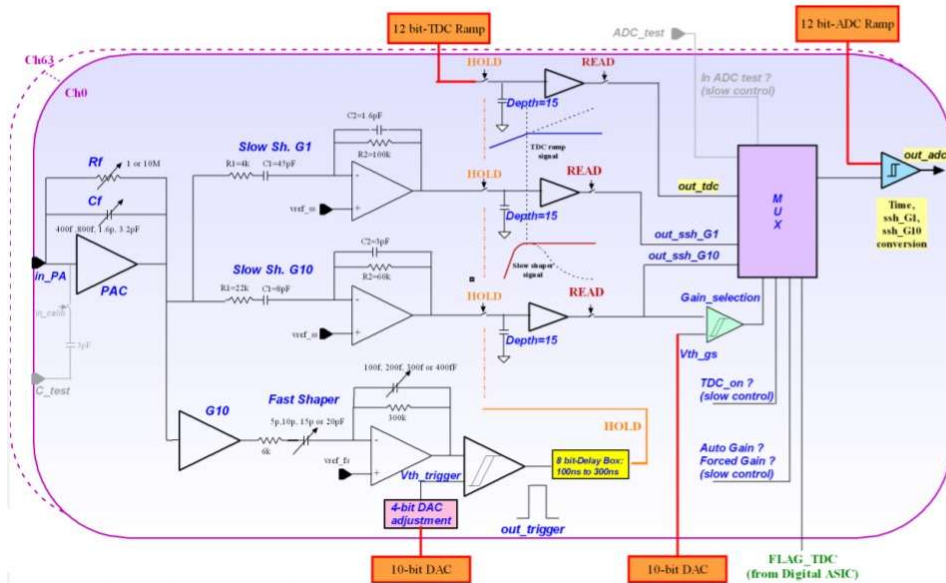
12 bit-TDC Ramp

ADC_test

12 bit-ADC Ramp

Ch63

Ch0

HOLD

READ

In ADC test ? (slow control)

Depth=15

TDC ramp signal

Rf

1 or 10M

Cf

400f, 800f, 1.6p, 3.2pF

Slow Sh. G1

C2=1.6pF

R1=4k

C1=45pF

R2=100k

vref_sc

HOLD

READ

out_tdc

M U X

out_adc

Time, ssh_G1, ssh_G10 conversion

Depth=15

out_ssh_G1

Slow shaper signal

out_ssh_G10

in_PA

PAC

Slow Sh. G10

C2=3pF

R1=22k

C1=6pF

R2=60k

vref_sc

HOLD

READ

Gain_selection

Depth=15

in_calib

3pF

Vth_gs

C_test

100f, 200f, 300f or 400fF

TDC_on ? (slow control)

G10

Fast Shaper

5p,10p, 15p or 20pF

300k

6k

vref_fs

HOLD

Auto Gain ? Forced Gain ? (slow control)

Vth_trigger

8 bit-Delay Box: 100ns to 300ns

4-bit DAC adjustment

out_trigger

FLAG_TDC (from Digital ASIC)

10-bit DAC

10-bit DAC